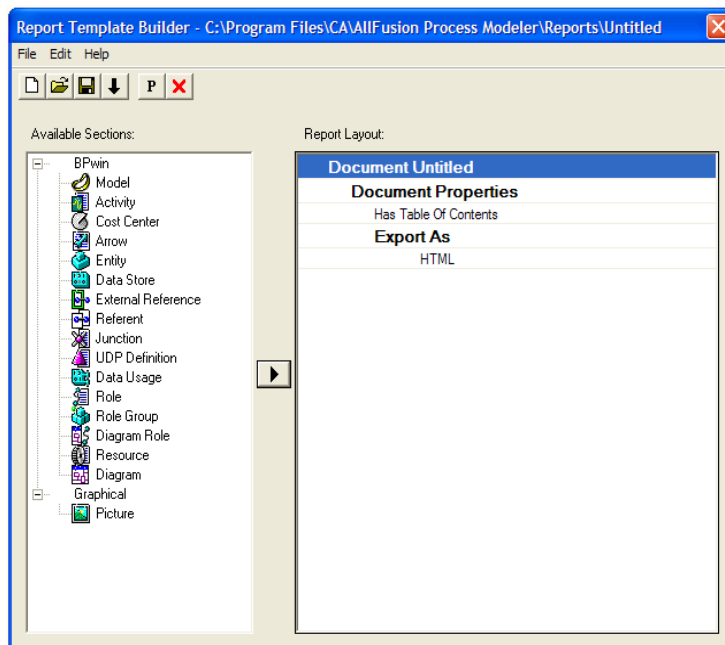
Report Template Builder - C:\Program Files\CA\AllFusion Process Modeler\Reports\Untitled

File Edit Help

P

Available Sections:

BPwin
Model
Activity
Cost Center
Arrow
Entity
Data Store
External Reference
Referent
Junction
UDP Definition
Data Usage
Role
Role Group
Diagram Role
Resource
Diagram
Graphical
Picture

Report Layout:

Document Untitled
Document Properties
Has Table Of Contents
Export As
HTML